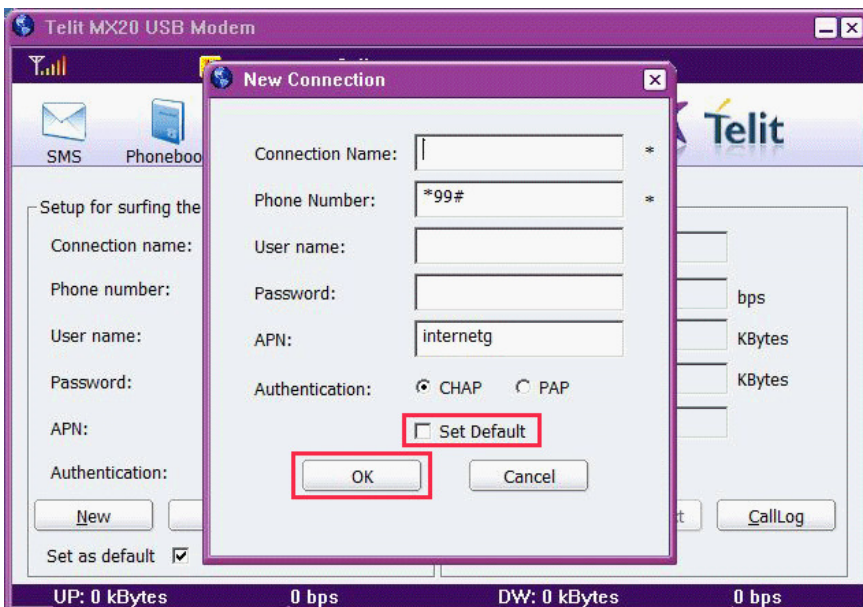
Telit MX20 USB Modem

SMS Phonebo

Telit

Setup for surfing the

Connection name:

Phone number:

User name:

Password:

APN:

Authentication:

New

Set as default ☑

bps

KBytes

KBytes

CallLog

New Connection

Connection Name: *

Phone Number: *99# *

User name:

Password:

APN: internetg

Authentication: CHAP PAP

Set Default

OK Cancel

UP: 0 kBytes 0 bps DW: 0 kBytes 0 bps